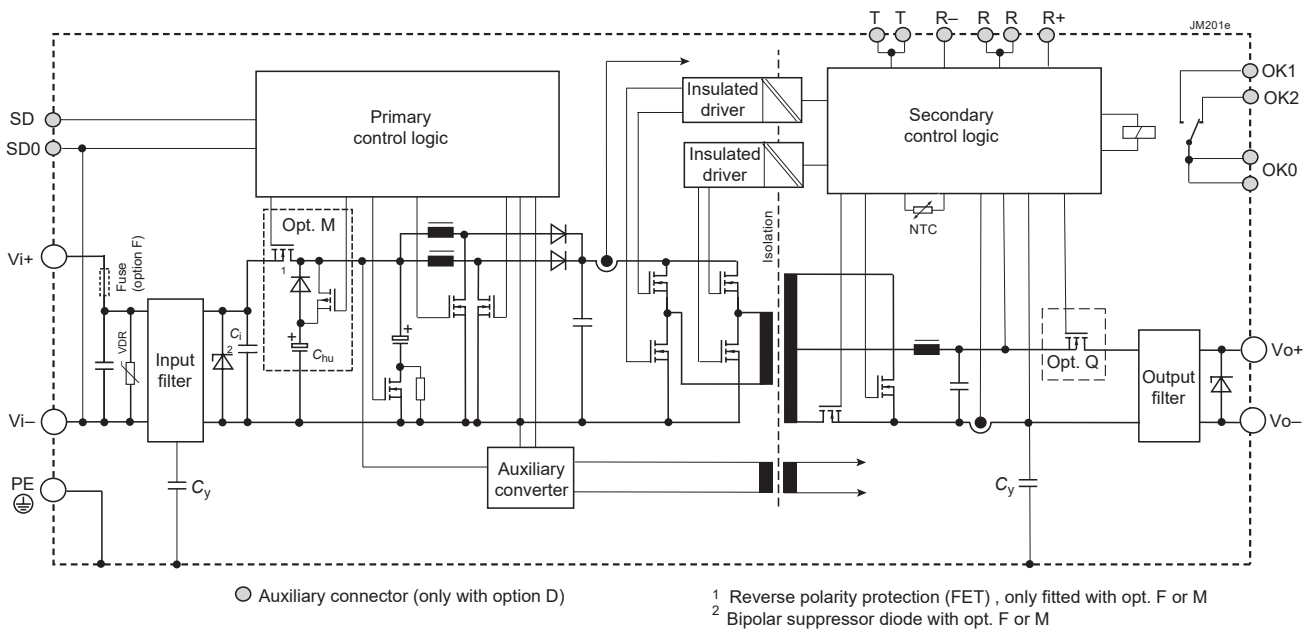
T T R– R R R+

JM201e

OK1
OK2
OK0

SD
SD0

Primary control logic

Insulated driver

Insulated driver

Secondary control logic

NTC

Isolation

Opt. M

Vi+

Fuse (option F)

1

VDR

Input filter

2

$C_i$

$C_{hu}$

Opt. Q

Output filter

Vo+

Vi–

Vo–

PE

$C_y$

Auxiliary converter

$C_y$

Auxiliary connector (only with option D)

$^1$ Reverse polarity protection (FET) , only fitted with opt. F or M
$^2$ Bipolar suppressor diode with opt. F or M